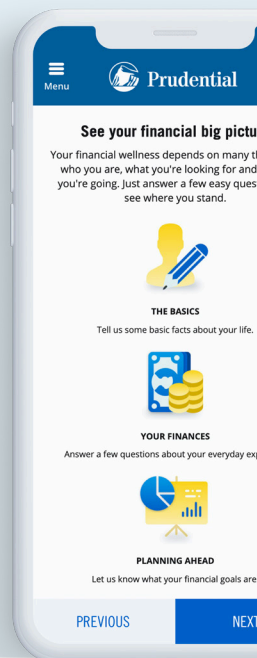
Menu

Prudential

See your financial big pictu

Your financial wellness depends on many th who you are, what you're looking for and you're going. Just answer a few easy ques see where you stand.

THE BASICS

Tell us some basic facts about your life.

YOUR FINANCES

Answer a few questions about your everyday exp

PLANNING AHEAD

Let us know what your financial goals are

PREVIOUS

NEXT